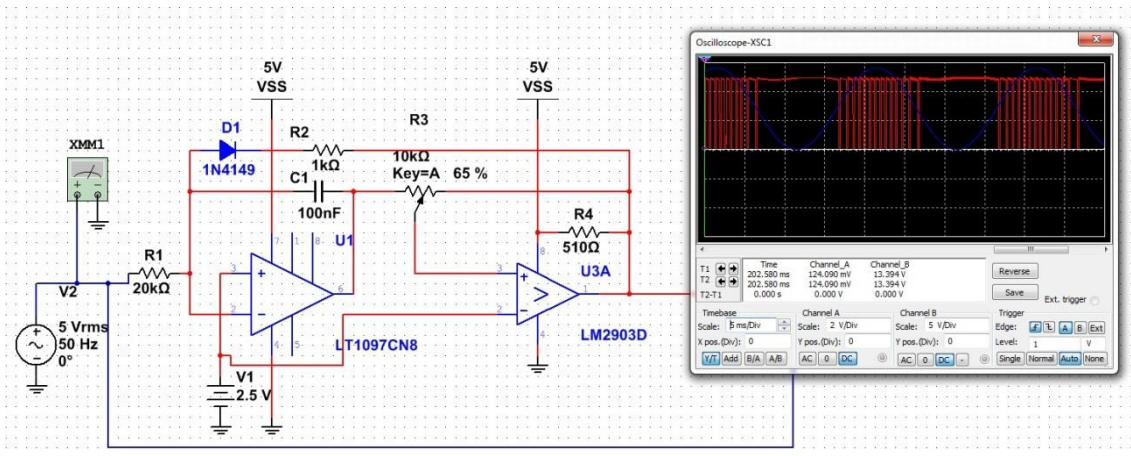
XMM1

V2

5 Vrms
50 Hz
0°

R1
20kΩ

D1
1N4149

5V
VSS

R2
1kΩ

C1
100nF

U1

LT1097CN8

V1
2.5 V

R3
10kΩ
Key=A 65 %

5V
VSS

R4
510Ω

U3A

LM2903D

Oscilloscope-XSC1

| | Time | Channel_A | Channel_B |
|---|---|---|---|
| T1 | 202.580 ms | 124.090 mV | 13.394 V |
| T2 | 202.580 ms | 124.090 mV | 13.394 V |
| T2-T1 | 0.000 s | 0.000 V | 0.000 V |

Reverse
Save
Ext. trigger

Timebase
Scale: 5 ms/Div
X pos.(Div): 0
Y/T Add B/A A/B

Channel A
Scale: 2 V/Div
Y pos.(Div): 0
AC 0 DC

Channel B
Scale: 5 V/Div
Y pos.(Div): 0
AC 0 DC -

Trigger
Edge: A B Ext
Level: 1 V
Single Normal Auto None